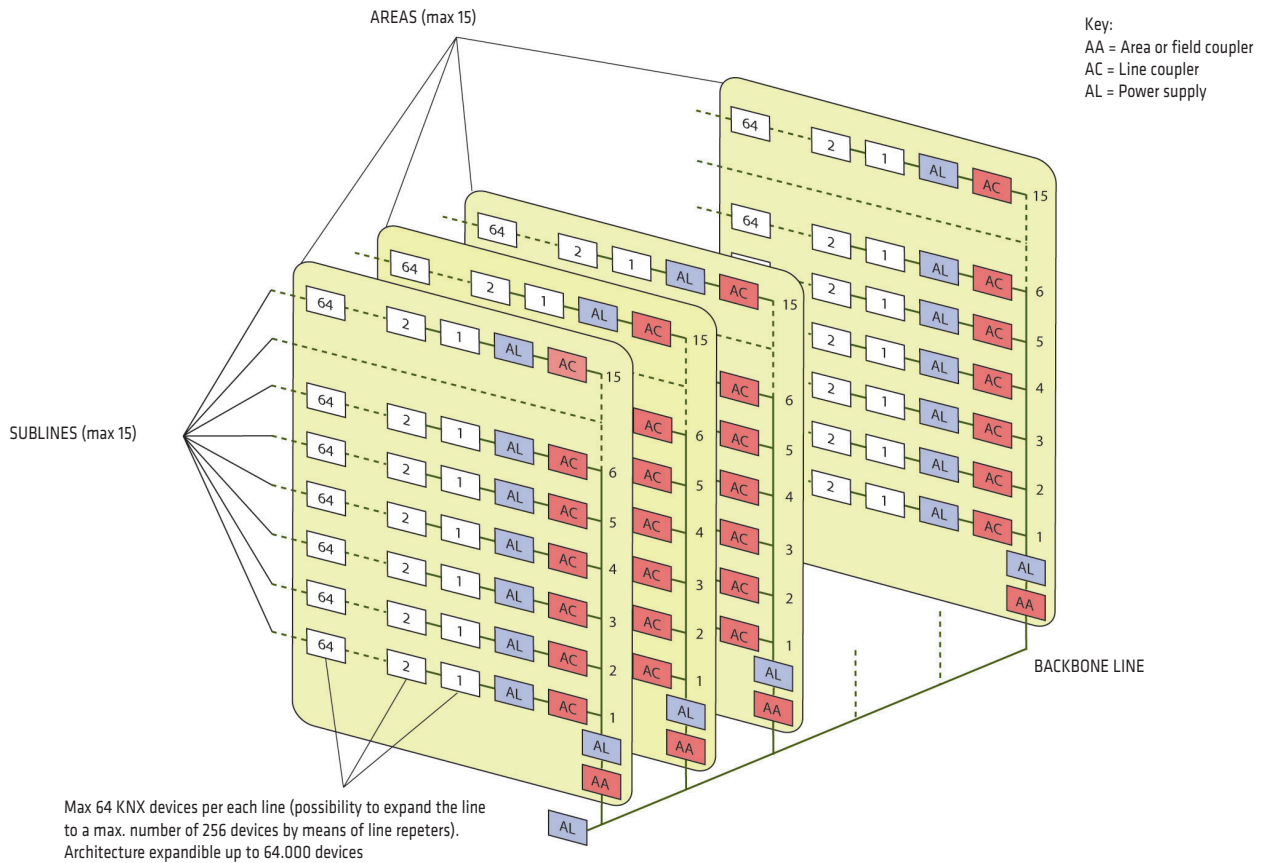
AREAS (max 15)

Key:
AA = Area or field coupler
AC = Line coupler
AL = Power supply

64 2 1 AL AC 15
64 2 1 AL AC 6
2 1 AL AC 5
2 1 AL AC 4
2 1 AL AC 3
2 1 AL AC 2
2 1 AL AC 1
AL
AA

64 2 1 AL AC 15
AC 6
AC 5
AC 4
AC 3
AC 2
AC 1
AL
AA

64 2 1 AL AC 15
AC 6
AC 5
AC 4
AC 3
AC 2
AC 1
AL
AA

SUBLINES (max 15)

64 2 1 AL AC 15
64 2 1 AL AC 6
64 2 1 AL AC 5
64 2 1 AL AC 4
64 2 1 AL AC 3
64 2 1 AL AC 2
64 2 1 AL AC 1
AL
AA

BACKBONE LINE

AL

Max 64 KNX devices per each line (possibility to expand the line to a max. number of 256 devices by means of line repeters). Architecture expandible up to 64.000 devices